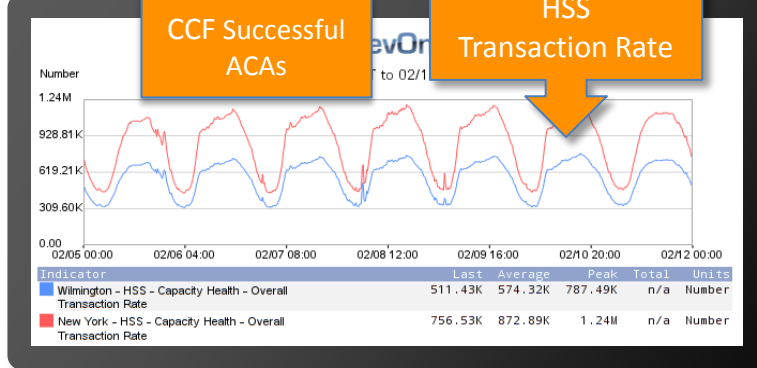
CCF Successful ACAs

HSS Transaction Rate

evOn

T to 02/1

Number

1.24M

928.81K

619.21K

309.60K

0.00

02/05 00:00

02/06 04:00

02/07 08:00

02/08 12:00

02/09 16:00

02/10 20:00

02/12 00:00

| Indicator | Last | Average | Peak | Total | Units |
|---|---|---|---|---|---|
| Wilmington - HSS - Capacity Health - Overall Transaction Rate | 511.43K | 574.32K | 787.49K | n/a | Number |
| New York - HSS - Capacity Health - Overall Transaction Rate | 756.53K | 872.89K | 1.24M | n/a | Number |